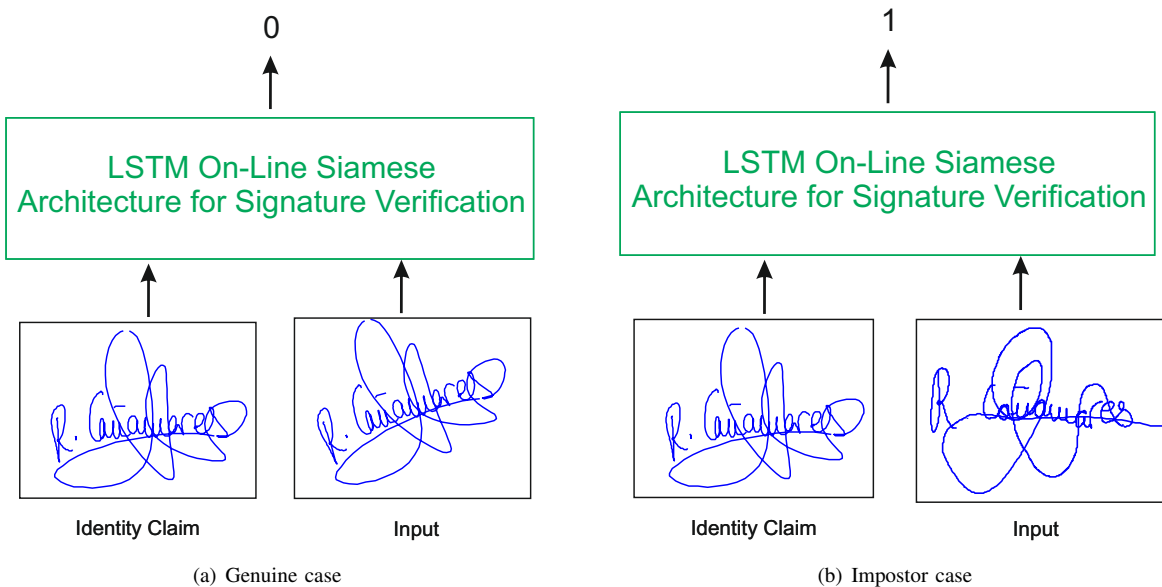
0

LSTM On-Line Siamese Architecture for Signature Verification

R. Cañadupes

R. Cañadupes

Identity Claim

Input

(a) Genuine case

1

LSTM On-Line Siamese Architecture for Signature Verification

R. Cañadupes

R. Cañadupes

Identity Claim

Input

(b) Impostor case